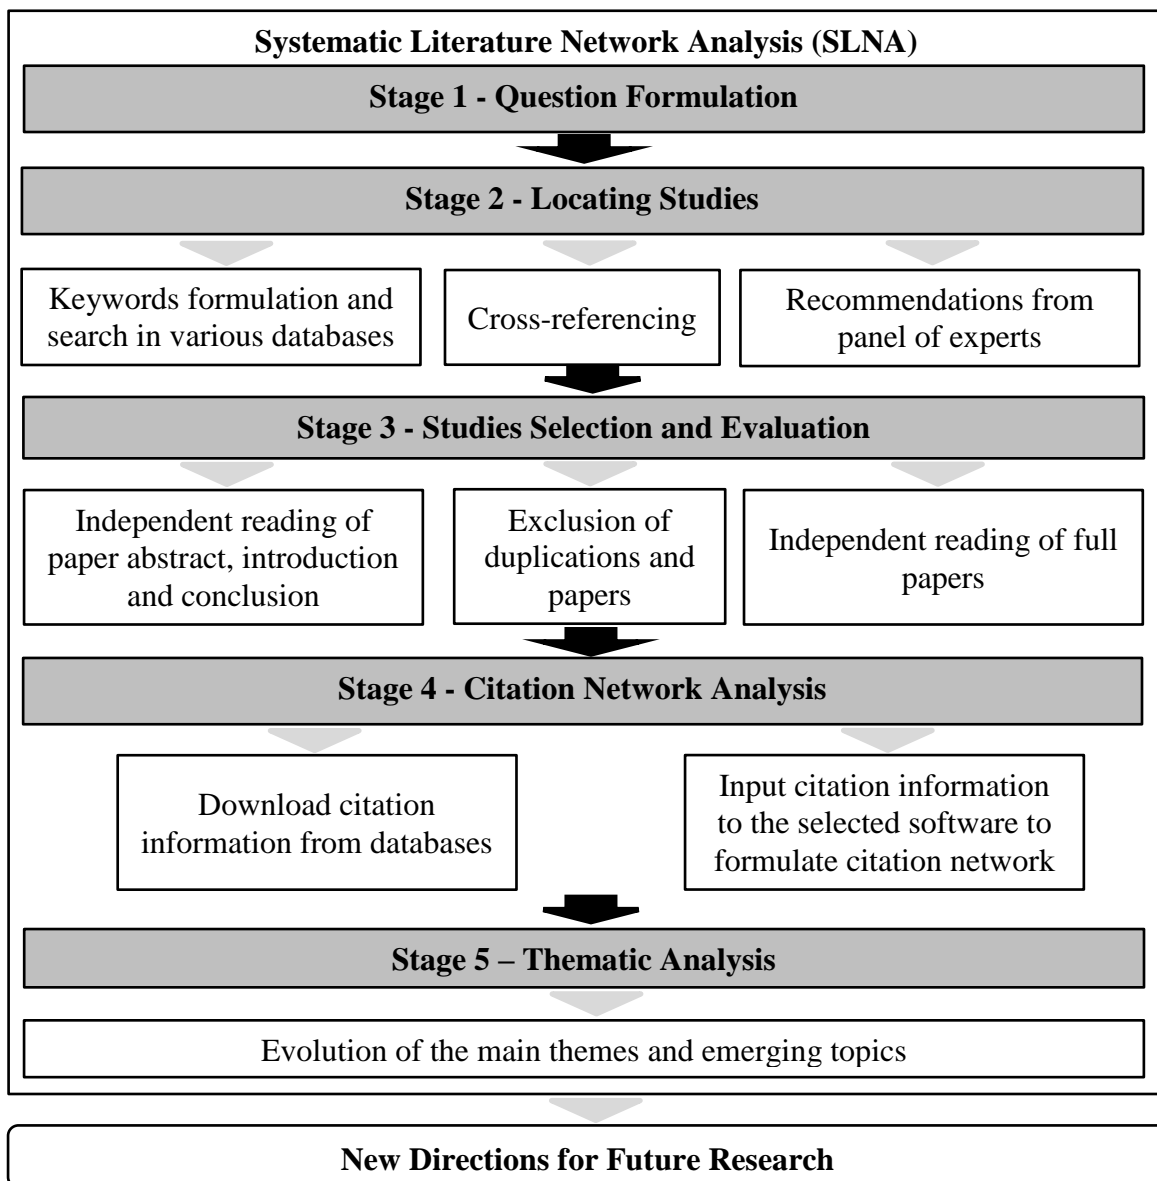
Systematic Literature Network Analysis (SLNA)

Stage 1 - Question Formulation

Stage 2 - Locating Studies

Keywords formulation and search in various databases

Cross-referencing

Recommendations from panel of experts

Stage 3 - Studies Selection and Evaluation

Independent reading of paper abstract, introduction and conclusion

Exclusion of duplications and papers

Independent reading of full papers

Stage 4 - Citation Network Analysis

Download citation information from databases

Input citation information to the selected software to formulate citation network

Stage 5 – Thematic Analysis

Evolution of the main themes and emerging topics

New Directions for Future Research